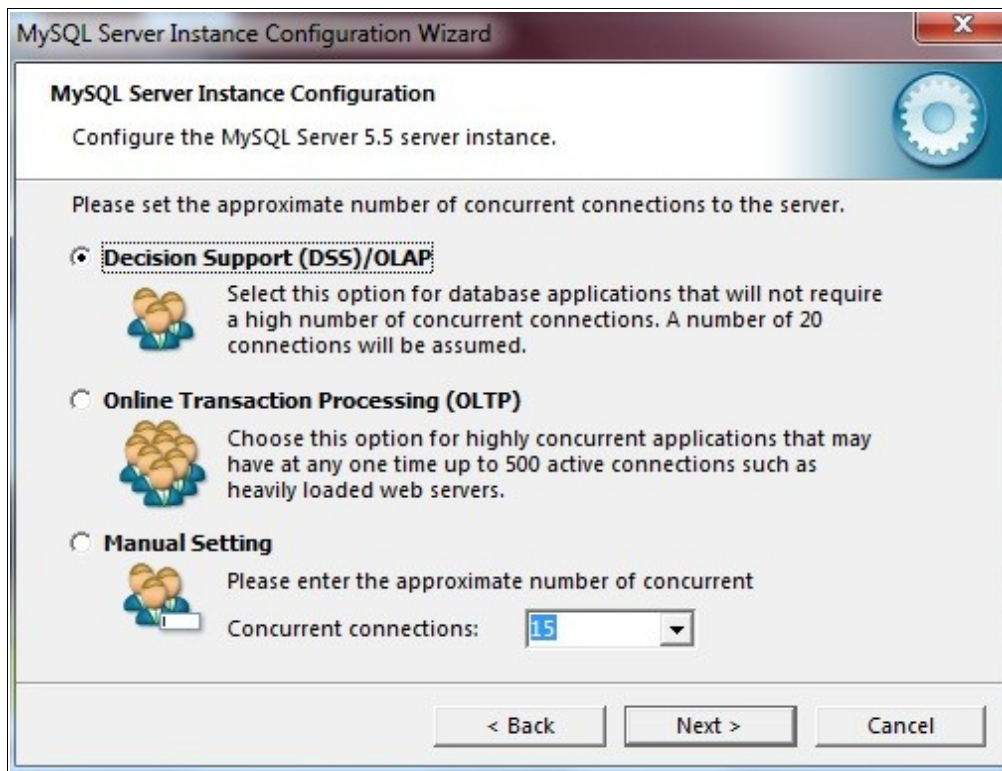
MySQL Server Instance Configuration Wizard

MySQL Server Instance Configuration

Configure the MySQL Server 5.5 server instance.

Please set the approximate number of concurrent connections to the server.

Decision Support (DSS)/OLAP

Select this option for database applications that will not require a high number of concurrent connections. A number of 20 connections will be assumed.

Online Transaction Processing (OLTP)

Choose this option for highly concurrent applications that may have at any one time up to 500 active connections such as heavily loaded web servers.

Manual Setting

Please enter the approximate number of concurrent

Concurrent connections: 15

< Back Next > Cancel